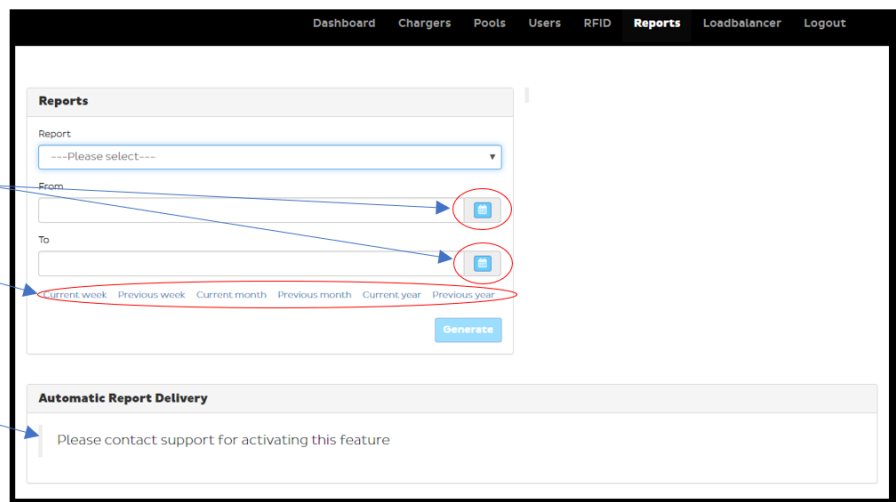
Dashboard Chargers Pools Users RFID Reports Loadbalancer Logout

Reports

Report

---Please select---

From

To

Current week Previous week Current month Previous month Current year Previous year

Generate

Automatic Report Delivery

Please contact support for activating this feature